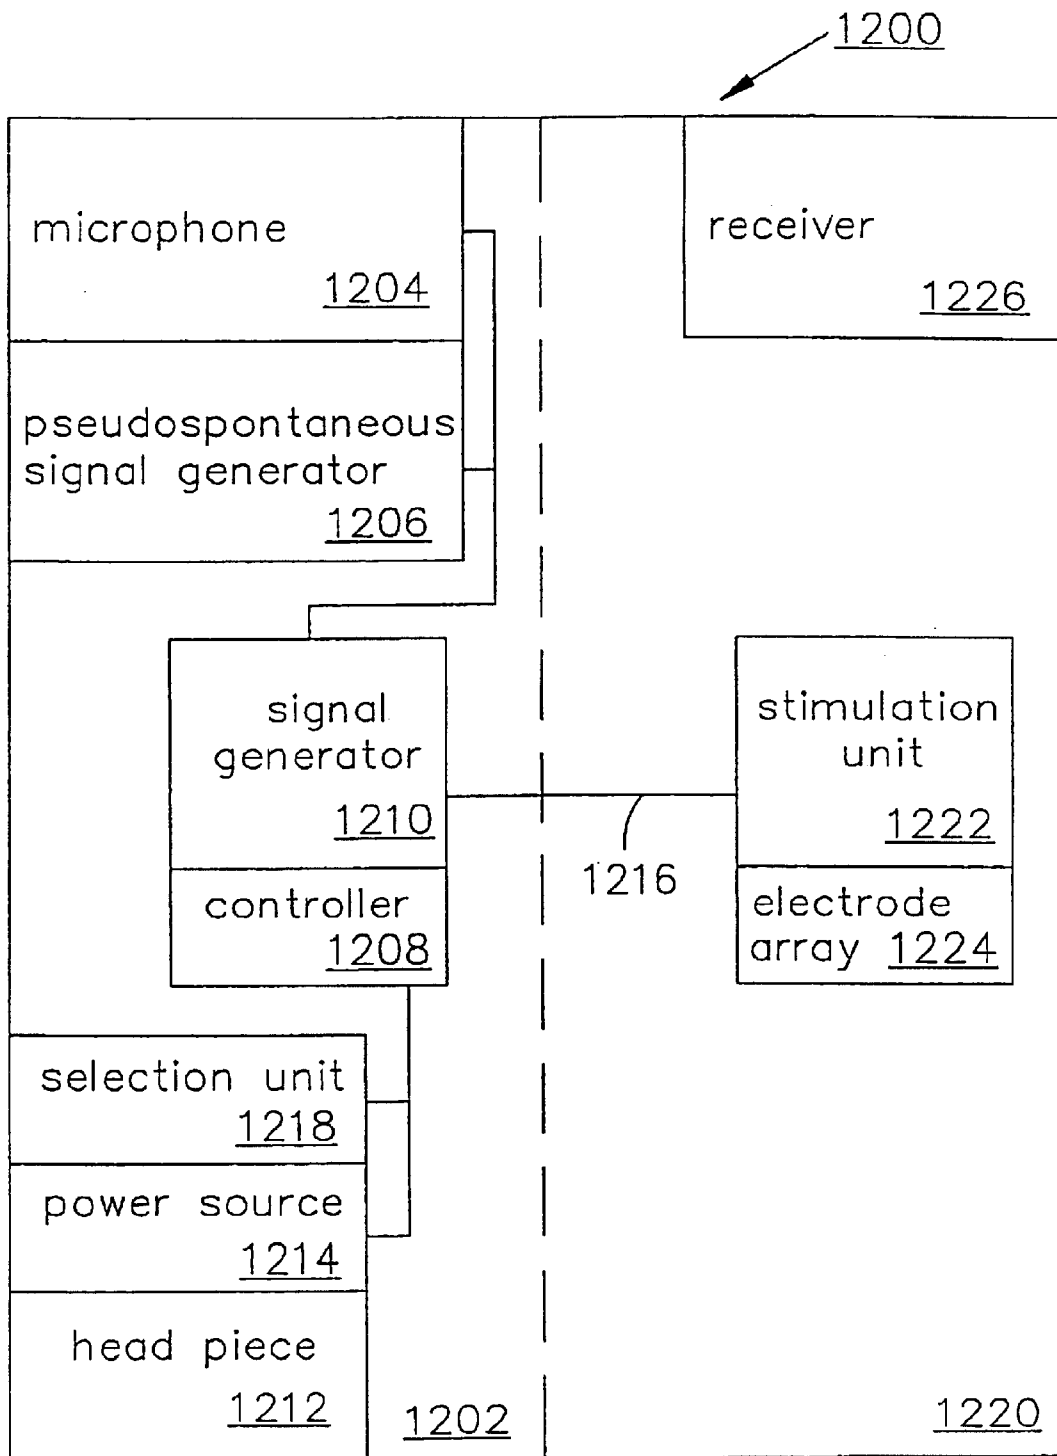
1200

microphone
1204

receiver
1226

pseudospontaneous signal generator
1206

signal generator
1210

stimulation unit
1222

1216

controller
1208

electrode array 1224

selection unit
1218

power source
1214

head piece
1212

1202

1220